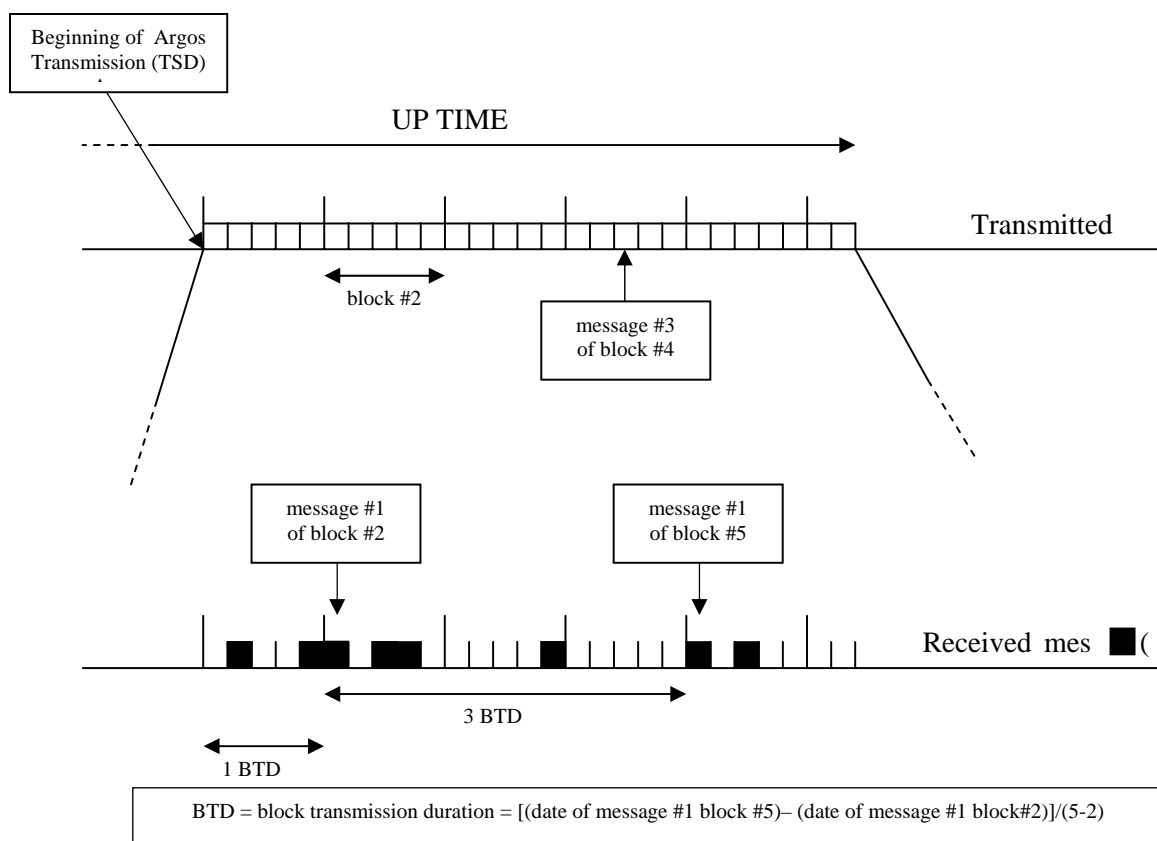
Beginning of Argos Transmission (TSD)

UP TIME

Transmitted

block #2

message #3 of block #4

message #1 of block #2

message #1 of block #5

Received mes (

3 BTD

1 BTD

BTD = block transmission duration = [(date of message #1 block #5)– (date of message #1 block#2)]/(5-2)